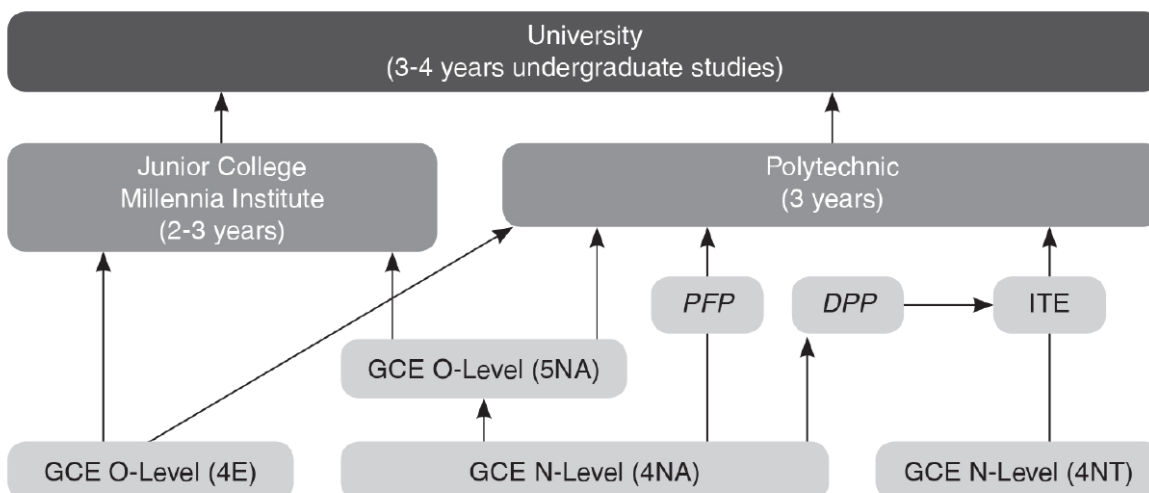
University
(3-4 years undergraduate studies)

Junior College
Millennia Institute
(2-3 years)

Polytechnic
(3 years)

PFP

DPP

ITE

GCE O-Level (5NA)

GCE O-Level (4E)

GCE N-Level (4NA)

GCE N-Level (4NT)